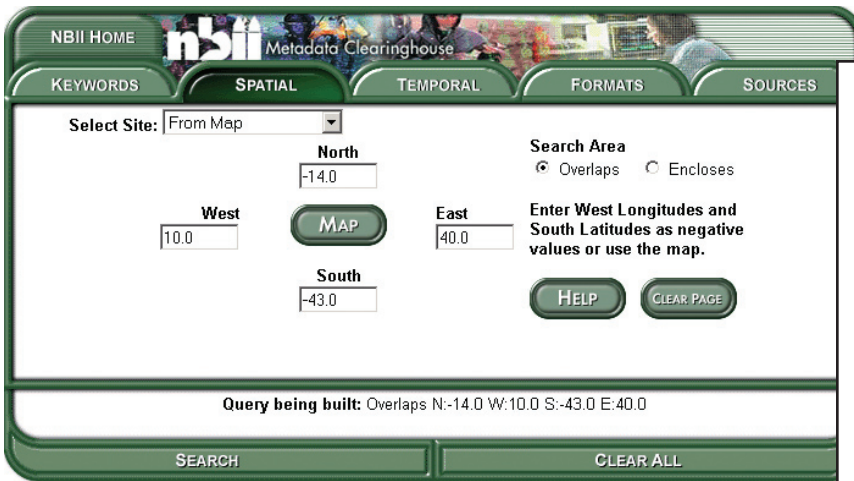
NBII HOME

nbii Metadata Clearinghouse

KEYWORDS SPATIAL TEMPORAL FORMATS SOURCES

Select Site: From Map

North
-14.0

West
10.0

MAP

East
40.0

South
-43.0

Search Area
Overlaps Encloses

Enter West Longitudes and South Latitudes as negative values or use the map.

HELP CLEAR PAGE

Query being built: Overlaps N:-14.0 W:10.0 S:-43.0 E:40.0

SEARCH CLEAR ALL